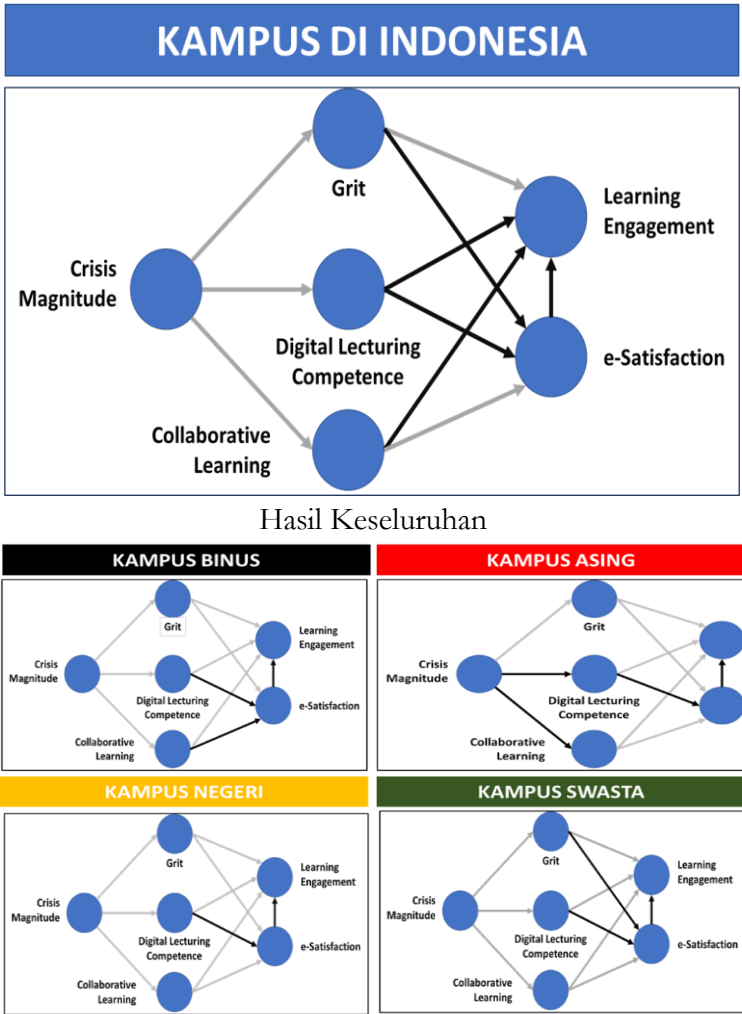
KAMPUS DI INDONESIA

Grit

Learning Engagement

Crisis Magnitude

Digital Lecturing Competence

e-Satisfaction

Collaborative Learning

Hasil Keseluruhan

KAMPUS BINUS

Grit

Learning Engagement

Crisis Magnitude

Digital Lecturing Competence

e-Satisfaction

Collaborative Learning

KAMPUS ASING

Grit

Crisis Magnitude

Digital Lecturing Competence

Collaborative Learning

KAMPUS NEGERI

Grit

Learning Engagement

Crisis Magnitude

Digital Lecturing Competence

e-Satisfaction

Collaborative Learning

KAMPUS SWASTA

Grit

Learning Engagement

Crisis Magnitude

Digital Lecturing Competence

e-Satisfaction

Collaborative Learning